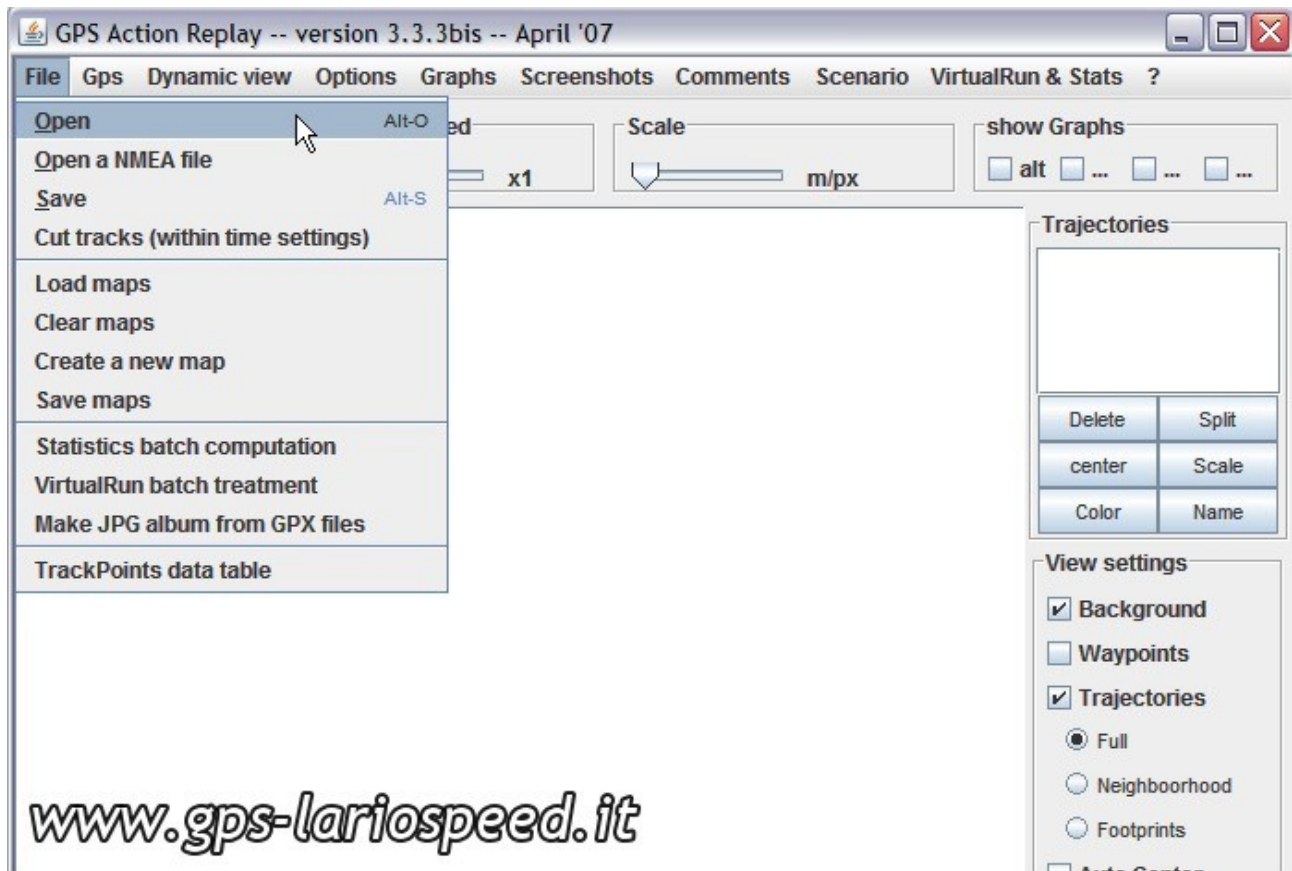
GPS Action Replay -- version 3.3.3bis -- April '07

File Gps Dynamic view Options Graphs Screenshots Comments Scenario VirtualRun & Stats ?

Open Alt-O
Open a NMEA file
Save Alt-S
Cut tracks (within time settings)
Load maps
Clear maps
Create a new map
Save maps
Statistics batch computation
VirtualRun batch treatment
Make JPG album from GPX files
TrackPoints data table

ed
x1

Scale
m/px

show Graphs
alt ... ... ...

Trajectories
Delete Split
center Scale
Color Name

View settings
Background
Waypoints
Trajectories
Full
Neighboorhood
Footprints
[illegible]

www.gps-lariospeed.it